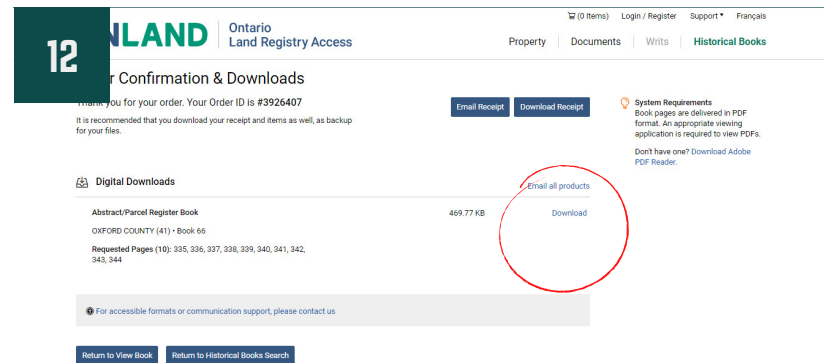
12

NLAND | Ontario Land Registry Access

(0 items) Login / Register Support Français

Property Documents Writs Historical Books

r Confirmation & Downloads

Thank you for your order. Your Order ID is #3926407

It is recommended that you download your receipt and items as well, as backup for your files.

Email Receipt Download Receipt

System Requirements
Book pages are delivered in PDF format. An appropriate viewing application is required to view PDFs.

Don't have one? Download Adobe PDF Reader.

Digital Downloads

Email all products

Abstract/Parcel Register Book 469.77 KB Download

OXFORD COUNTY (41) • Book 66

Requested Pages (10): 335, 336, 337, 338, 339, 340, 341, 342, 343, 344

For accessible formats or communication support, please contact us

Return to View Book Return to Historical Books Search